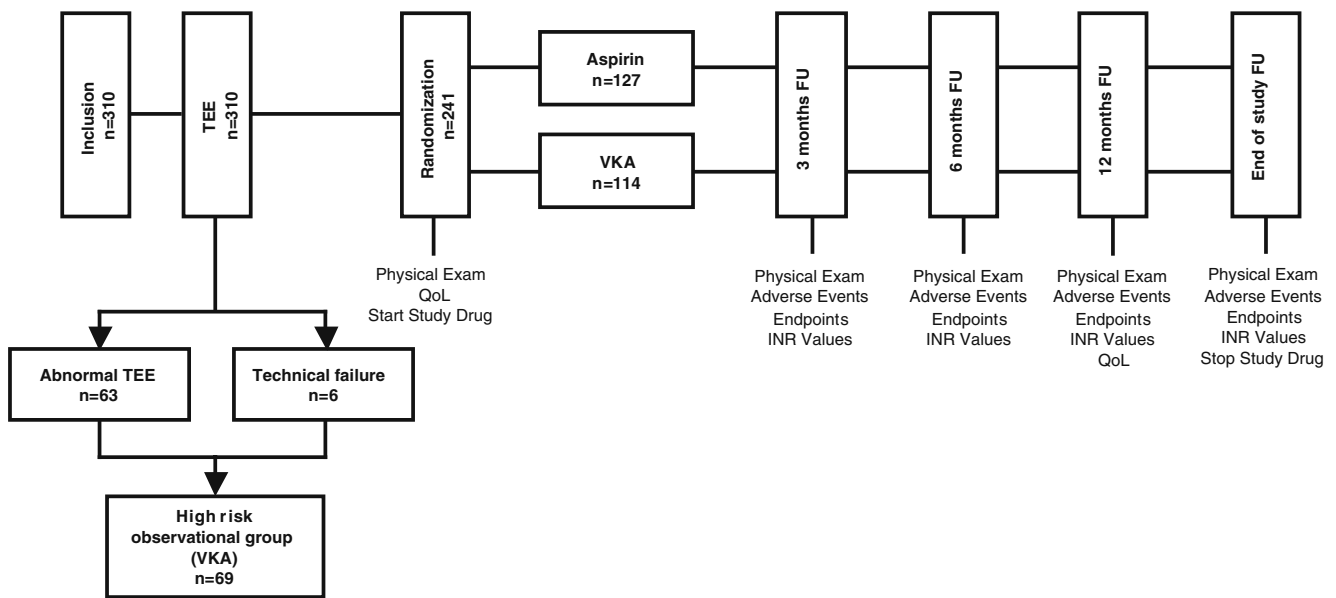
Inclusion
n=310

TEE
n=310

Randomization
n=241

Aspirin
n=127

VKA
n=114

3 months FU

6 months FU

12 months FU

End of study FU

Physical Exam
QoL
Start Study Drug

Physical Exam
Adverse Events
Endpoints
INR Values

Physical Exam
Adverse Events
Endpoints
INR Values

Physical Exam
Adverse Events
Endpoints
INR Values
QoL

Physical Exam
Adverse Events
Endpoints
INR Values
Stop Study Drug

Abnormal TEE
n=63

Technical failure
n=6

High risk
observational group
(VKA)
n=69